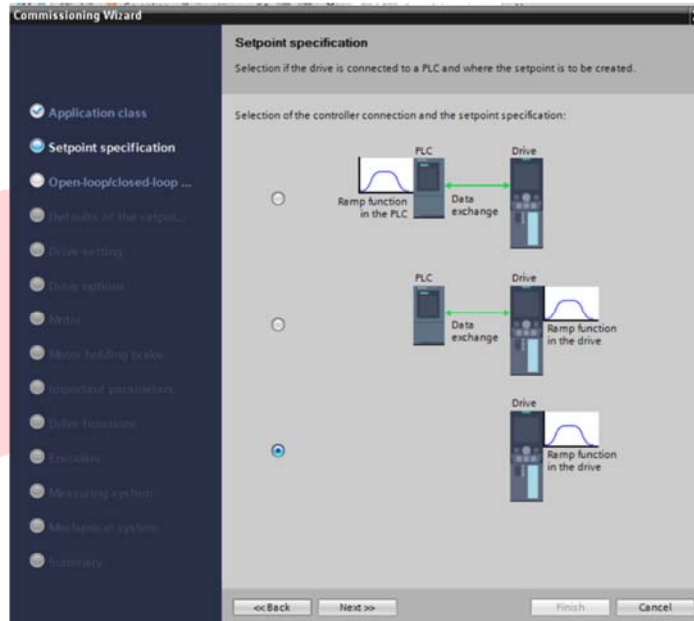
Commissioning Wizard

Setpoint specification

Selection if the drive is connected to a PLC and where the setpoint is to be created.

Application class

Setpoint specification

Open-loop/closed-loop ...

Defaults of the setpoi...

Drive setting

Drive options

Motor

Motor holding brake

Important parameters

Drive functions

Encoders

Measuring system

Mechanical system

Summary

Selection of the controller connection and the setpoint specification:

PLC

Drive

Ramp function in the PLC

Data exchange

PLC

Drive

Data exchange

Ramp function in the drive

Drive

Ramp function in the drive

<<Back

Next >>

Finish

Cancel